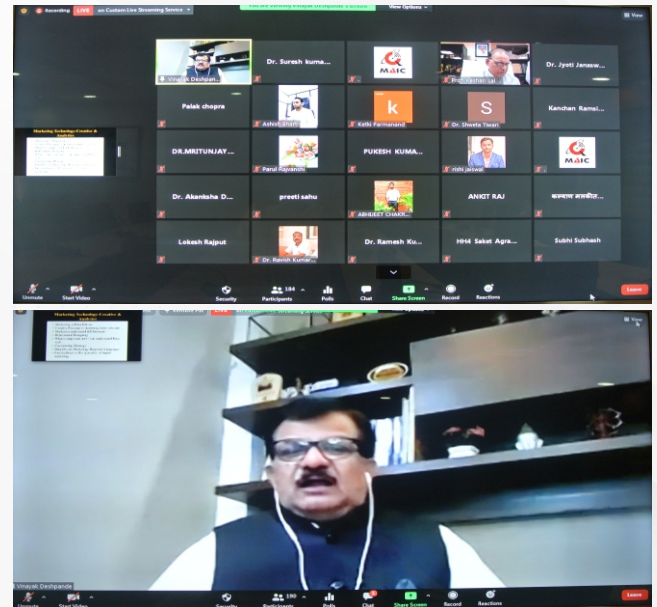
Recording LIVE on Custom Live Streaming Service

View Options

View

Vinayak Deshpan...

Dr. Suresh kuma...

MAIC

Prof. Vashist ...al

Dr. Jyoti Janasw...

Palak chopra

Ashish Bharti

Kethi Parmanand

Dr. Shweta Tiwari

Kanchan Ramsi...

DR.MRITUNJAY...

Parul Rajvanshi

PUKESH KUMA...

rishi jaiswal

MAIC

Dr. Akanksha D...

preeti sahu

ABHIJEET CHAKR...

ANKIT RAJ

कल्याण मलकोट...

Lokesh Rajput

Dr. Ravish Kumar...

Dr. Ramesh Ku...

HH4 Saket Agra...

Subhi Subhash

Marketing Technology Creative & Analytics

Unmute

Start Video

Security

Participants 184

Polls

Chat

Share Screen

Record

Reactions

Leave

Marketing Technology Creative & Analytics

View

Vinayak Deshpande

Unmute

Start Video

Security

Participants 190

Polls

Chat

Share Screen

Record

Reactions

Leave